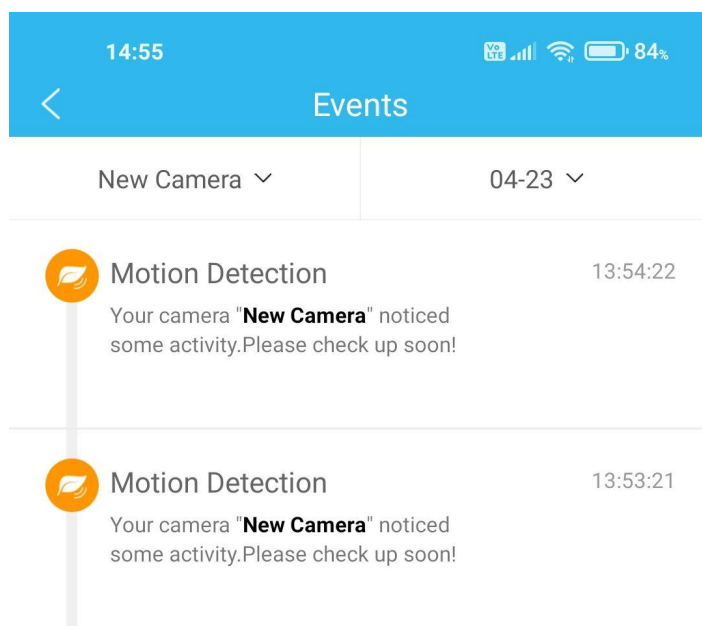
14:55 Vo LTE 84%

Events

New Camera

04-23

Motion Detection
13:54:22
Your camera "New Camera" noticed some activity.Please check up soon!

Motion Detection
13:53:21
Your camera "New Camera" noticed some activity.Please check up soon!